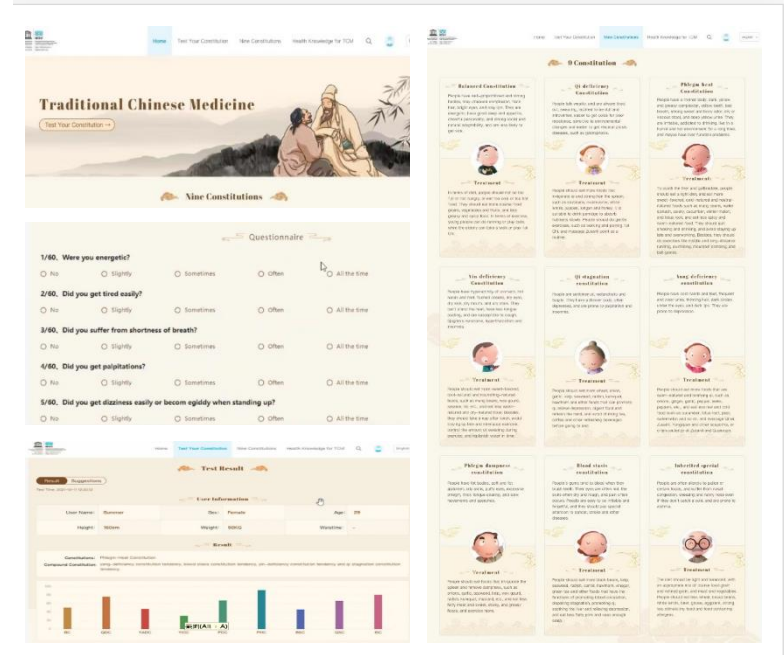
Home Test Your Constitution Nine Constitutions Health Knowledge for TCM

Traditional Chinese Medicine

Test Your Constitution →

Nine Constitutions

Questionnaire

1/60、Were you energetic?
No Slightly Sometimes Often All the time

2/60、Did you get tired easily?
No Slightly Sometimes Often All the time

3/60、Did you suffer from shortness of breath?
No Slightly Sometimes Often All the time

4/60、Did you get palpitations?
No Slightly Sometimes Often All the time

5/60、Did you get dizziness easily or become egiddy when standing up?
No Slightly Sometimes Often All the time

Home Test Your Constitution Nine Constitutions Health Knowledge for TCM

Test Result

Result Suggestions

User Information

User Name: Summer Sex: Female Age: 29
Height: 160cm Weight: 60KG Waistline:

Result

Constitution: Phlegm heat Constitution
Compound Constitution: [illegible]

Home Test Your Constitution Nine Constitutions Health Knowledge for TCM

9 Constitution

Balanced Constitution
Qi deficiency Constitution
Phlegm heat Constitution
Treatment
Treatment
Treatment
Yin deficiency Constitution
Qi stagnation constitution
Yang deficiency constitution
Treatment
Treatment
Treatment
Phlegm dampness constitution
Blood stasis constitution
Inherited special constitution
Treatment
Treatment
Treatment